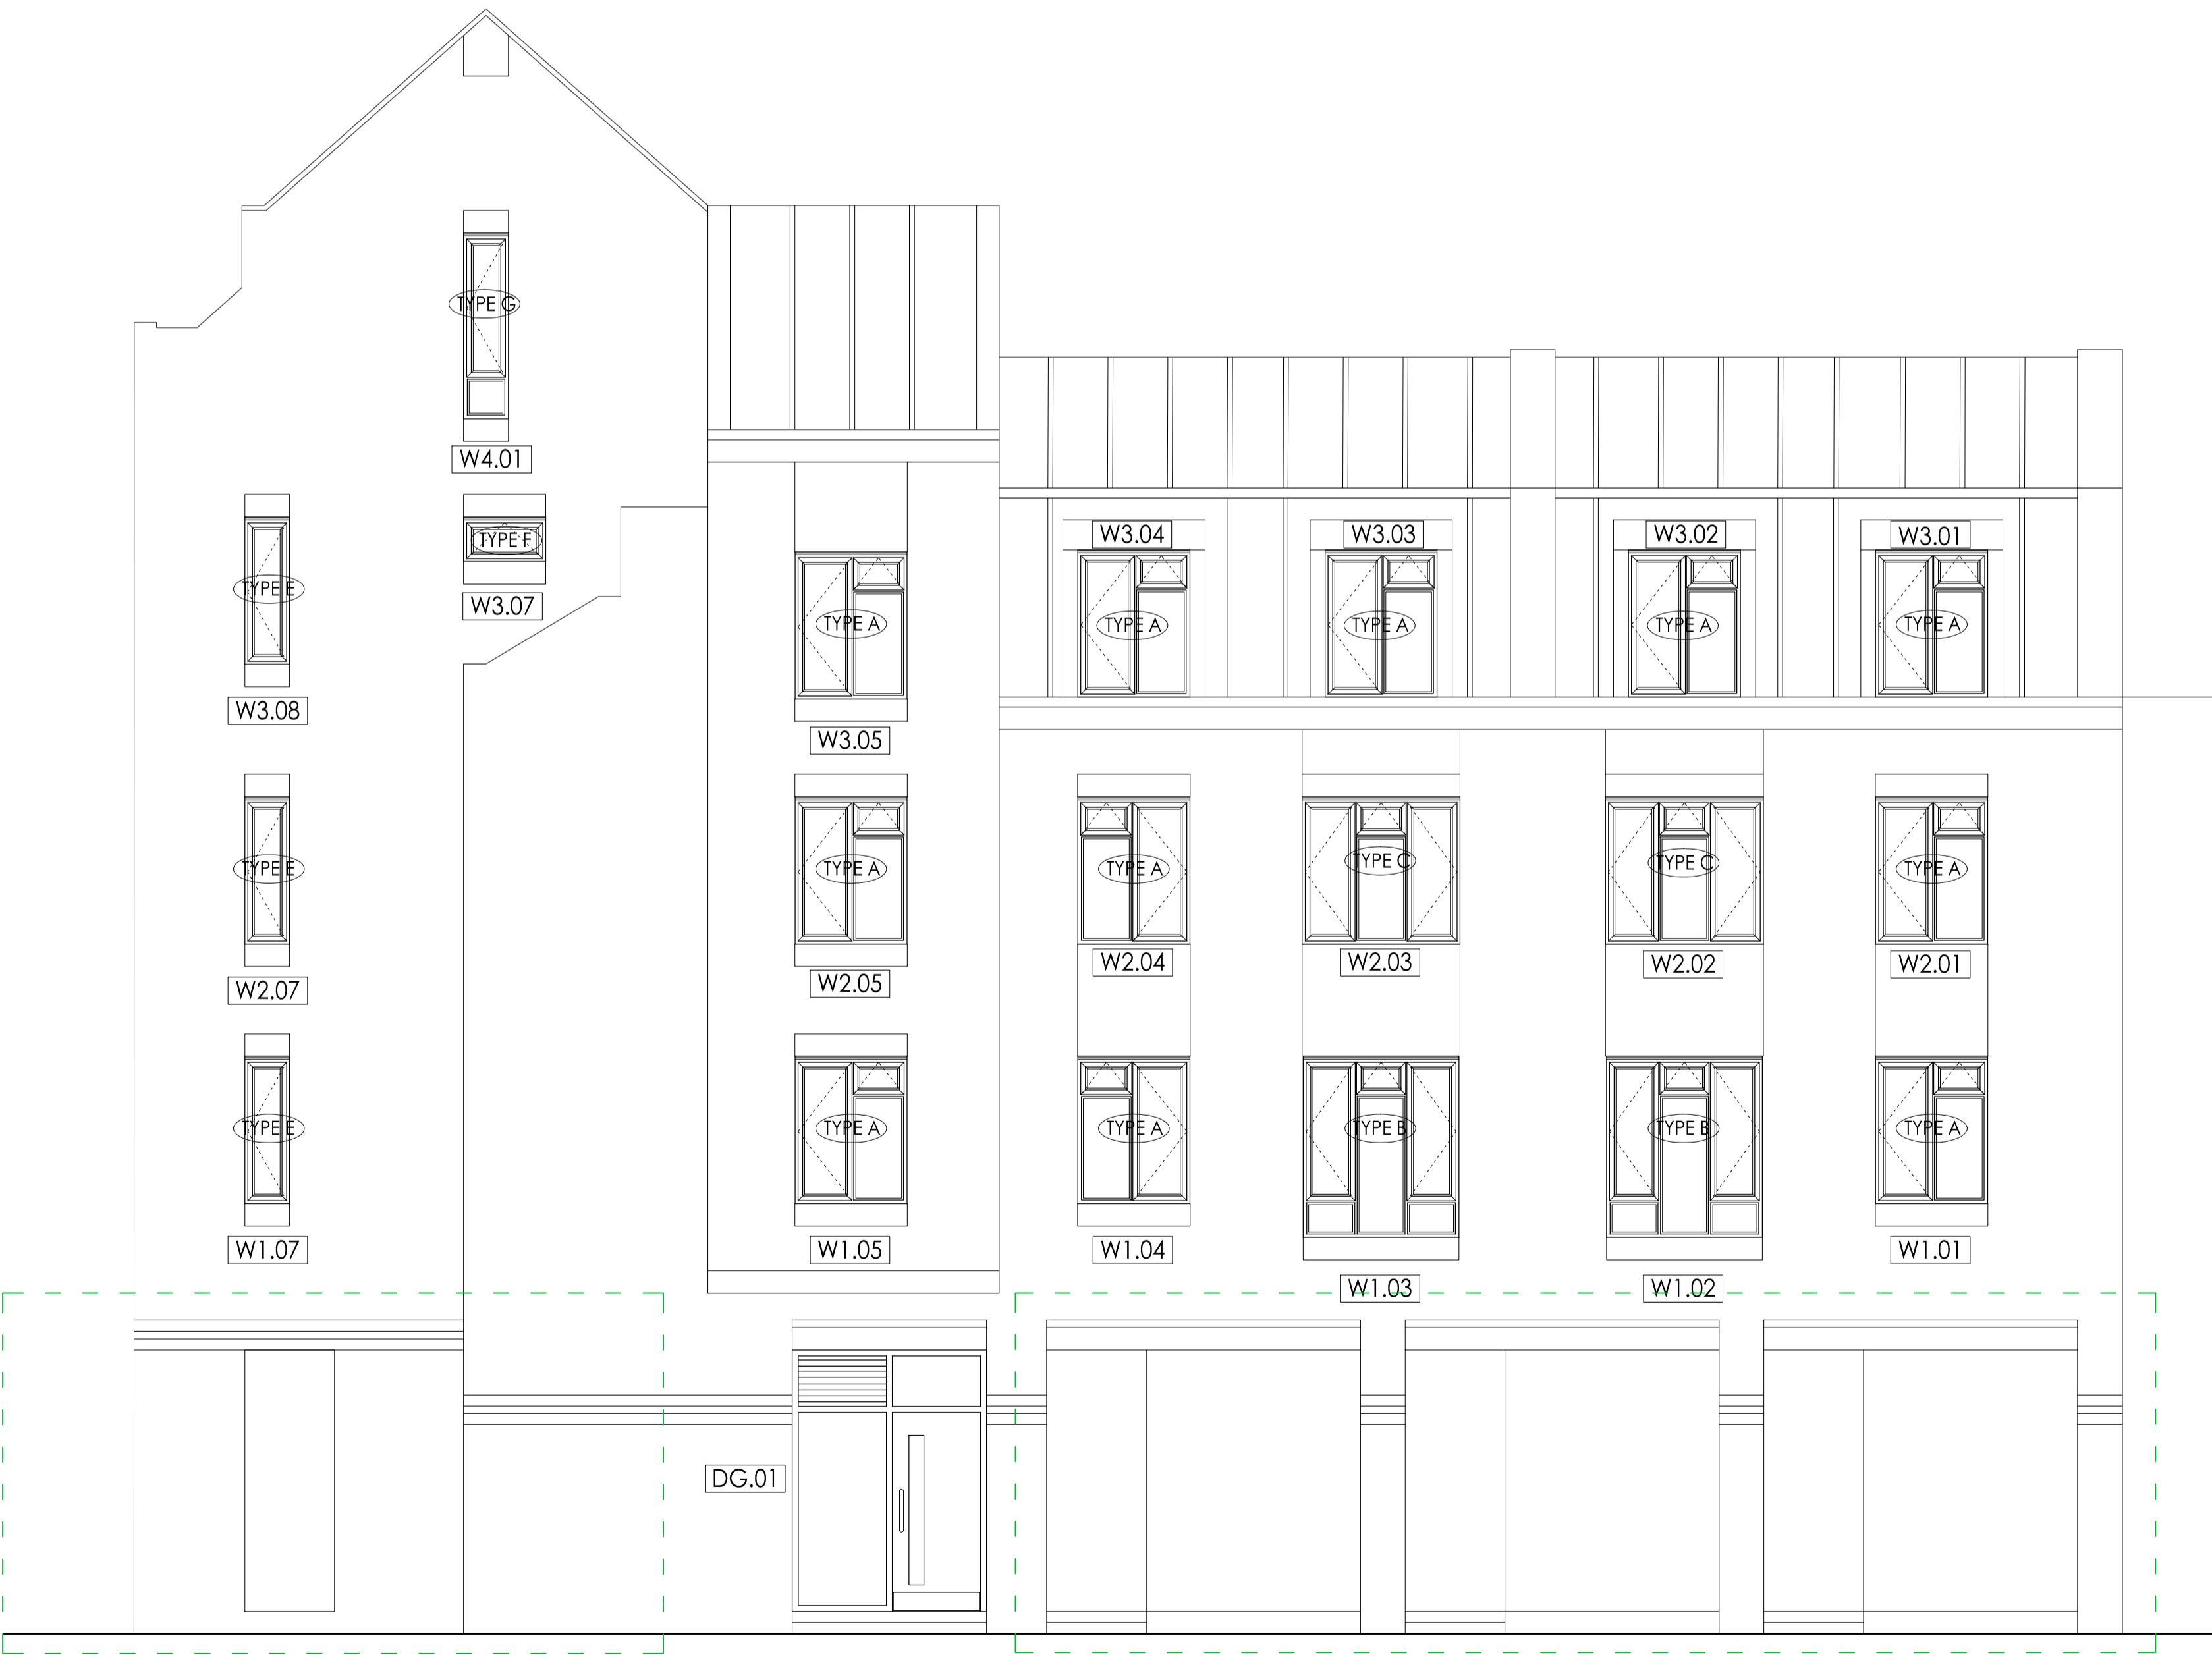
TYPE G
W4.01
TYPE F
W3.07
TYPE E
W3.08
W3.04
W3.03
W3.02
W3.01
TYPE A
TYPE A
TYPE A
TYPE A
TYPE A
W3.05
TYPE E
W2.07
TYPE A
W2.05
TYPE A
W2.04
TYPE C
W2.03
TYPE C
W2.02
TYPE A
W2.01
TYPE E
W1.07
TYPE A
W1.05
TYPE A
W1.04
TYPE B
W1.03
TYPE B
W1.02
TYPE A
W1.01
DG.01